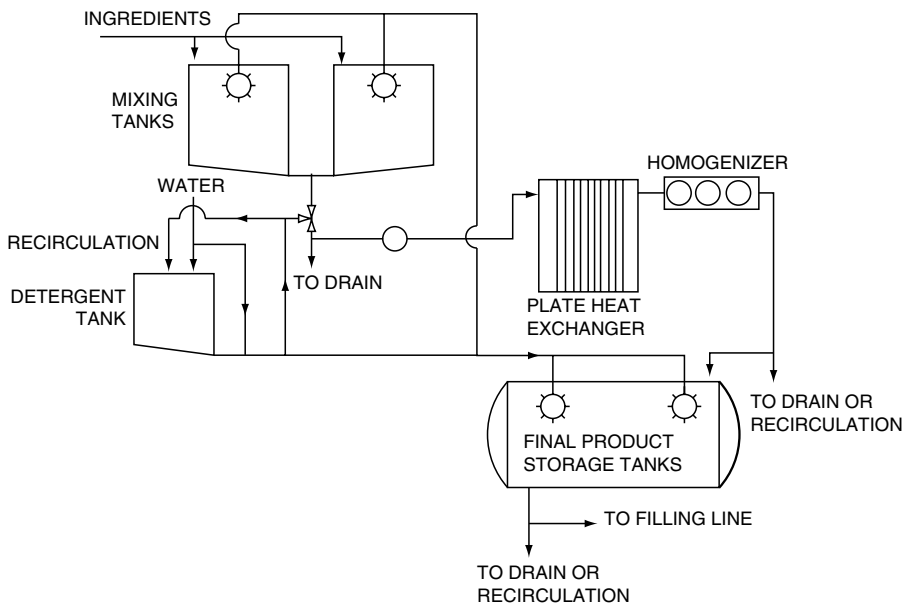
INGREDIENTS

MIXING TANKS

WATER

RECIRCULATION

TO DRAIN

DETERGENT TANK

HOMOGENIZER

PLATE HEAT EXCHANGER

TO DRAIN OR RECIRCULATION

FINAL PRODUCT STORAGE TANKS

TO FILLING LINE

TO DRAIN OR RECIRCULATION